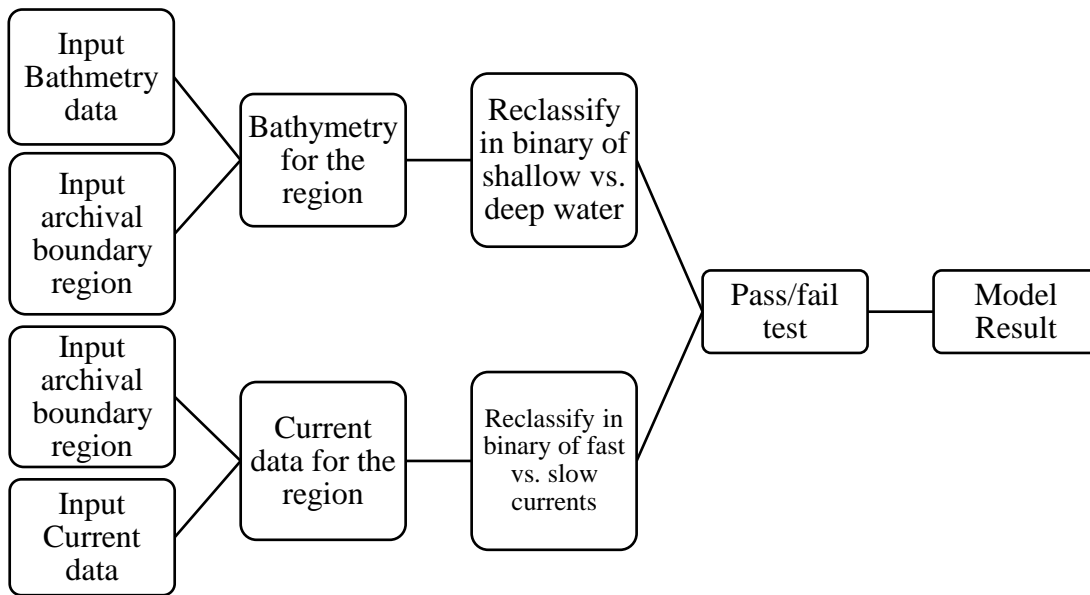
Input Bathmetry data

Input archival boundary region

Bathymetry for the region

Reclassify in binary of shallow vs. deep water

Input archival boundary region

Input Current data

Current data for the region

Reclassify in binary of fast vs. slow currents

Pass/fail test

Model Result